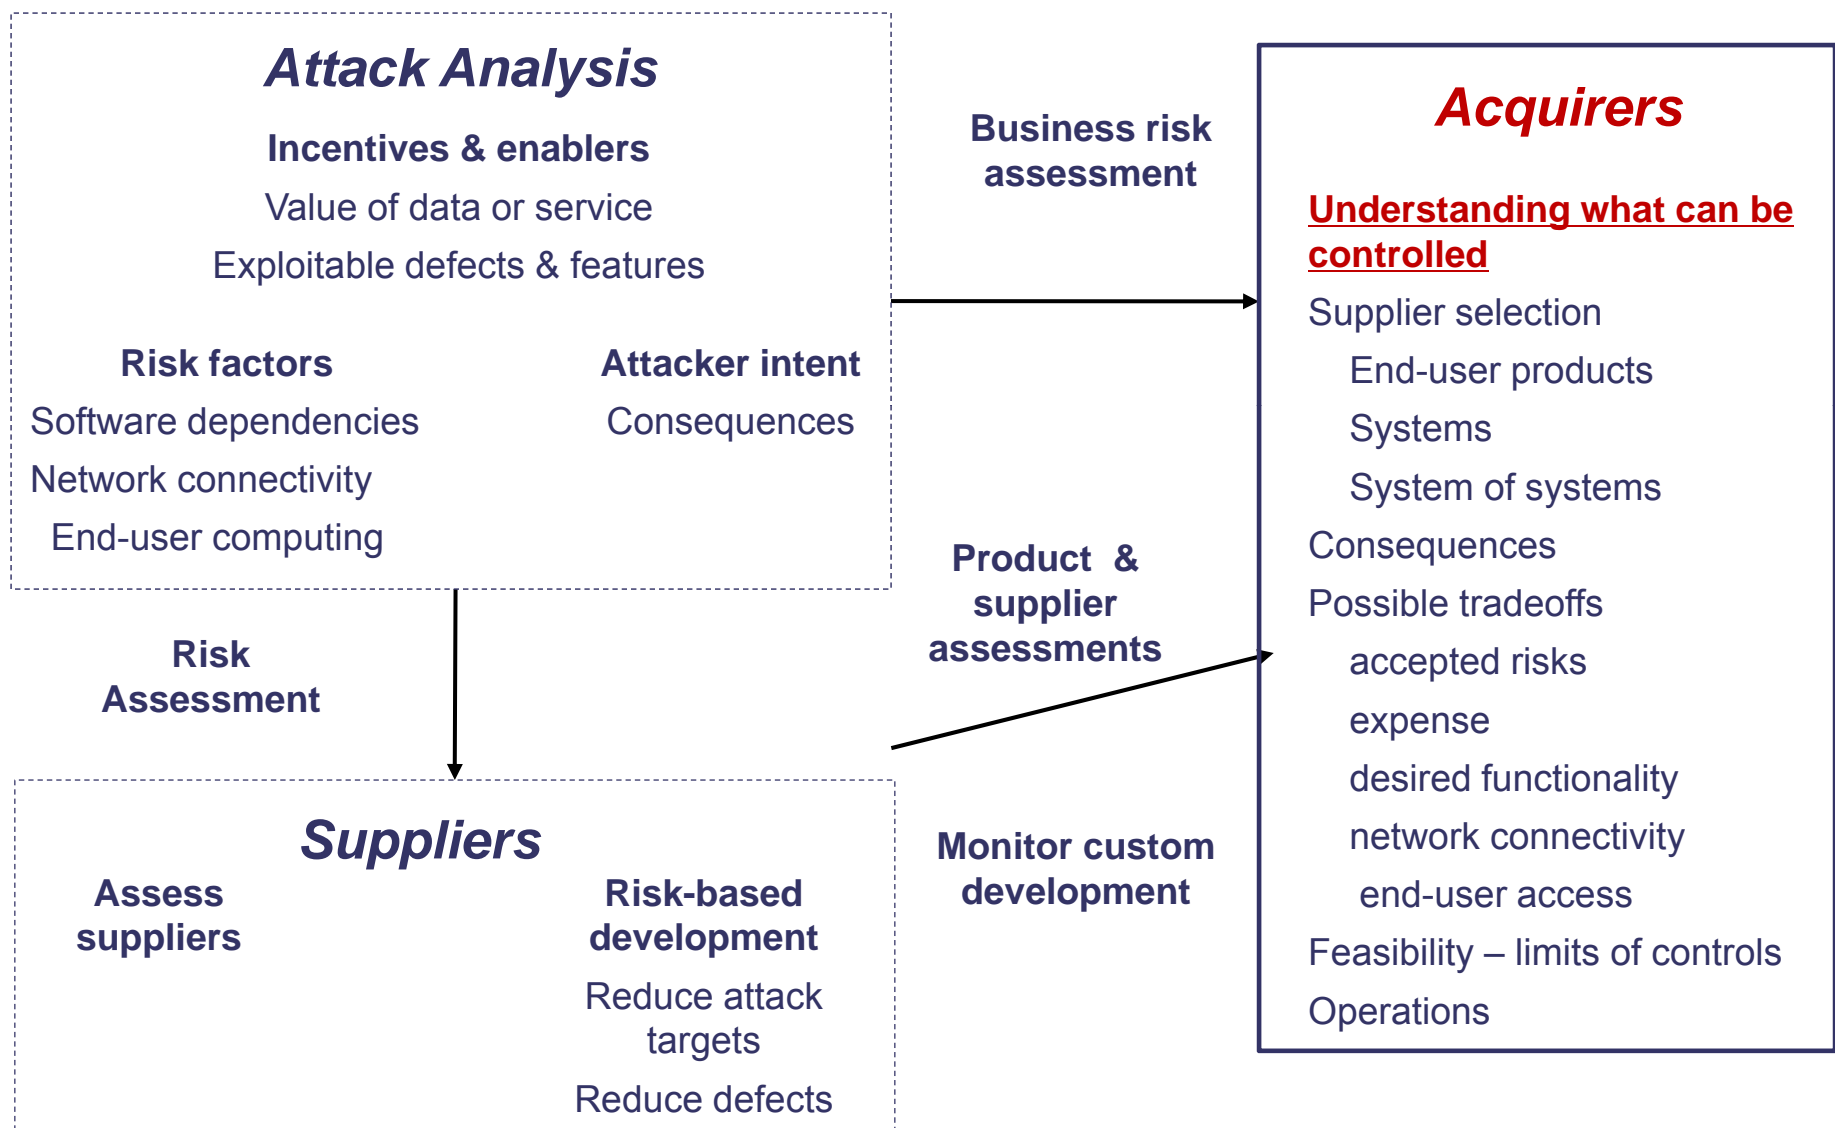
Attack Analysis

Incentives & enablers

Value of data or service

Exploitable defects & features

Risk factors

Software dependencies

Network connectivity

End-user computing

Attacker intent

Consequences

Business risk assessment

Acquirers

Understanding what can be controlled

Supplier selection

End-user products

Systems

System of systems

Consequences

Possible tradeoffs

accepted risks

expense

desired functionality

network connectivity

end-user access

Feasibility – limits of controls

Operations

Product & supplier assessments

Risk Assessment

Suppliers

Assess suppliers

Risk-based development

Reduce attack targets

Reduce defects

Monitor custom development